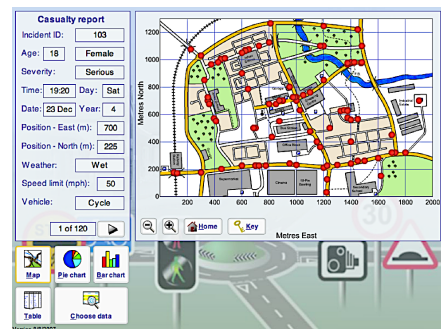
Casualty report

Incident ID: 103

Age: 18 Female

Severity: Serious

Time: 19:20 Day: Sat

Date: 23 Dec Year: 4

Position - East (m): 700

Position - North (m): 225

Weather: Wet

Speed limit (mph): 50

Vehicle: Cycle

1 of 120

1200
1000
800
600
400
200
0

Metres North

200 400 600 800 1000 1200 1400 1600 1800 2000

Metres East

Home

Key

Map

Pie chart

Bar chart

Table

Choose data

30